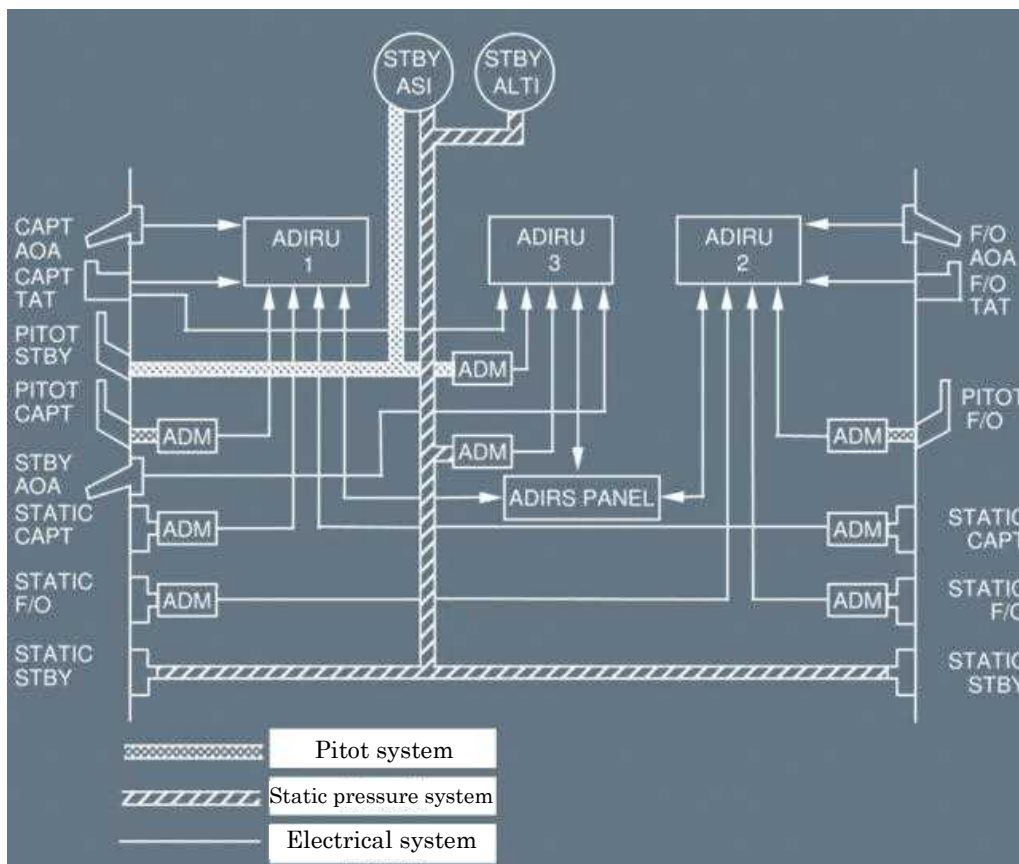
STBY ASI
STBY ALTI

CAPT AOA
CAPT TAT
PITOT STBY
PITOT CAPT
STBY AOA
STATIC CAPT
STATIC F/O
STATIC STBY

ADIRU 1
ADIRU 3
ADIRU 2

ADM
ADM
ADM
ADM
ADM
ADIRS PANEL
ADM
ADM
ADM

F/O AOA
F/O TAT
PITOT F/O
STATIC CAPT
STATIC F/O
STATIC STBY

Pitot system
Static pressure system
Electrical system